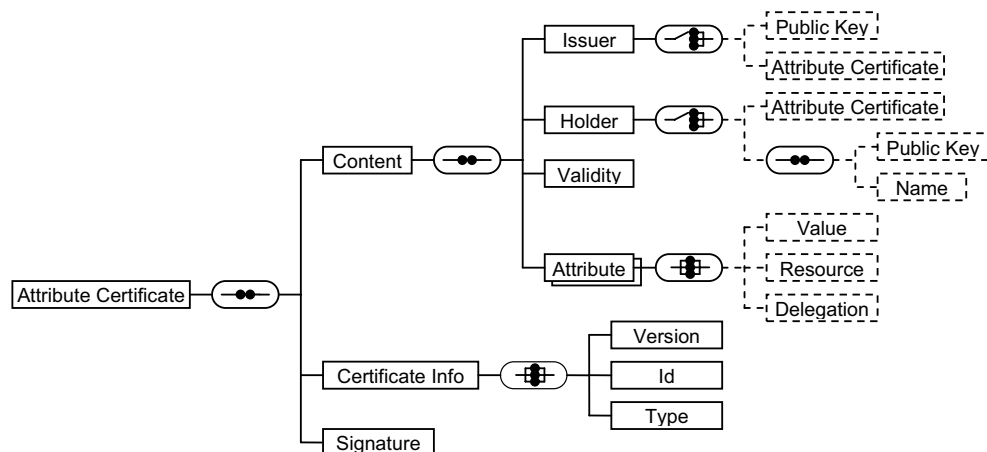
Attribute Certificate

Content

Issuer

Public Key

Attribute Certificate

Holder

Attribute Certificate

Public Key

Name

Validity

Attribute

Value

Resource

Delegation

Certificate Info

Version

Id

Type

Signature